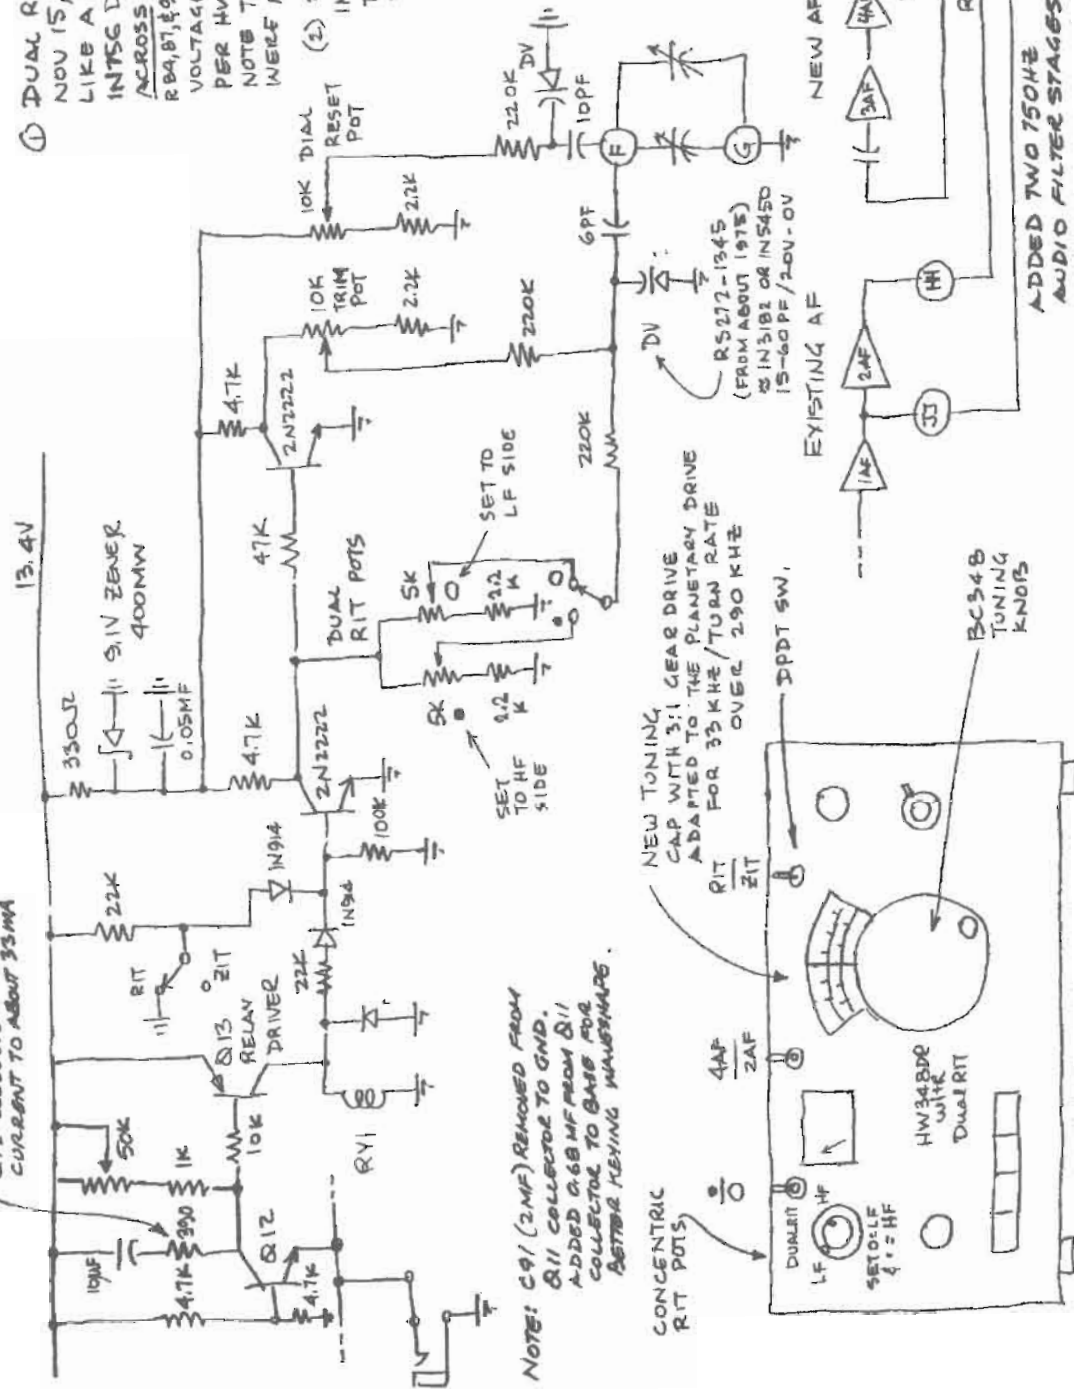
CURRENT TO ABOUT 33MA

13.4V

330Ω

9.1V ZENER 400MW

0.05MF

4.7K

47K

4.7K

2N2222

2N2222

10K DIAL RESET POT

2.2K

10K TRIM POT

2.2K

220K

220K

220K

10PF

6PF

DV

DV

RS272-1345 (FROM ABOUT 1975) ≈ 1N3182 OR 1N5450 15-60PF / 20V-0V

F

G

① DUAL R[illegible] NOV 15, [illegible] LIKE A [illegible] INTSC D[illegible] ACROSS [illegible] R84, 87, 8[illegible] VOLTAG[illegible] PER HW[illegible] NOTE T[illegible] WERE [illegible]

(2) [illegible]

NEW AF

10µF

4.7K

390

50K

1K

10K

4.7K

Q12

Q13 RELAY DRIVER

RIT

ZIT

22K

22K

1N914

1N914

100K

RY1

DUAL RIT POTS

5K

2.2 K

SET TO LF SIDE

5K

2.2 K

SET TO HF SIDE

NOTE: C91 (2MF) REMOVED FROM Q11 COLLECTOR TO GND. ADDED 0.68MF FROM Q11 COLLECTOR TO BASE FOR BETTER KEYING WAVESHAPE.

NEW TUNING CAP WITH 3:1 GEAR DRIVE ADAPTED TO THE PLANETARY DRIVE FOR 33 KHZ / TURN RATE OVER 290 KHZ

DPDT SW.

EXISTING AF

1AF

2AF

3AF

4AF

33

H1

ADDED TWO 750HZ AUDIO FILTER STAGES

CONCENTRIC RIT POTS

DUALRIT

LF

HF

SET 0: LF
1: HF

4AF
2AF

RIT
ZIT

HW34BDR WITH DualRIT

BC348 TUNING KNOB